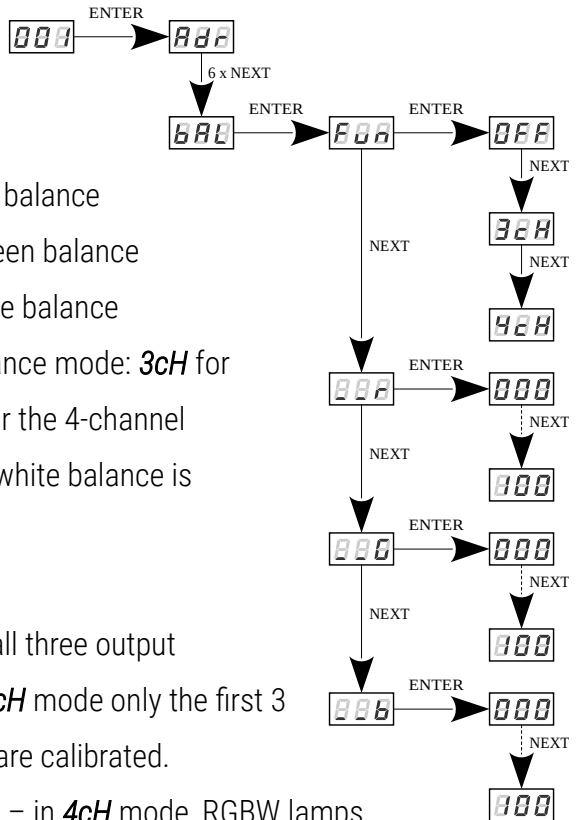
001
ENTER
Adr
6 x NEXT
bAL
ENTER
Fun
ENTER
OFF
NEXT
3cH
NEXT
4cH
NEXT
ENTER
__r
000
NEXT
100
NEXT
ENTER
__G
000
NEXT
100
NEXT
ENTER
__b
000
NEXT
100

balance
een balance
e balance
ance mode: 3cH for
r the 4-channel
white balance is

all three output
cH mode only the first 3
are calibrated.
– in 4cH mode, RGBW lamps